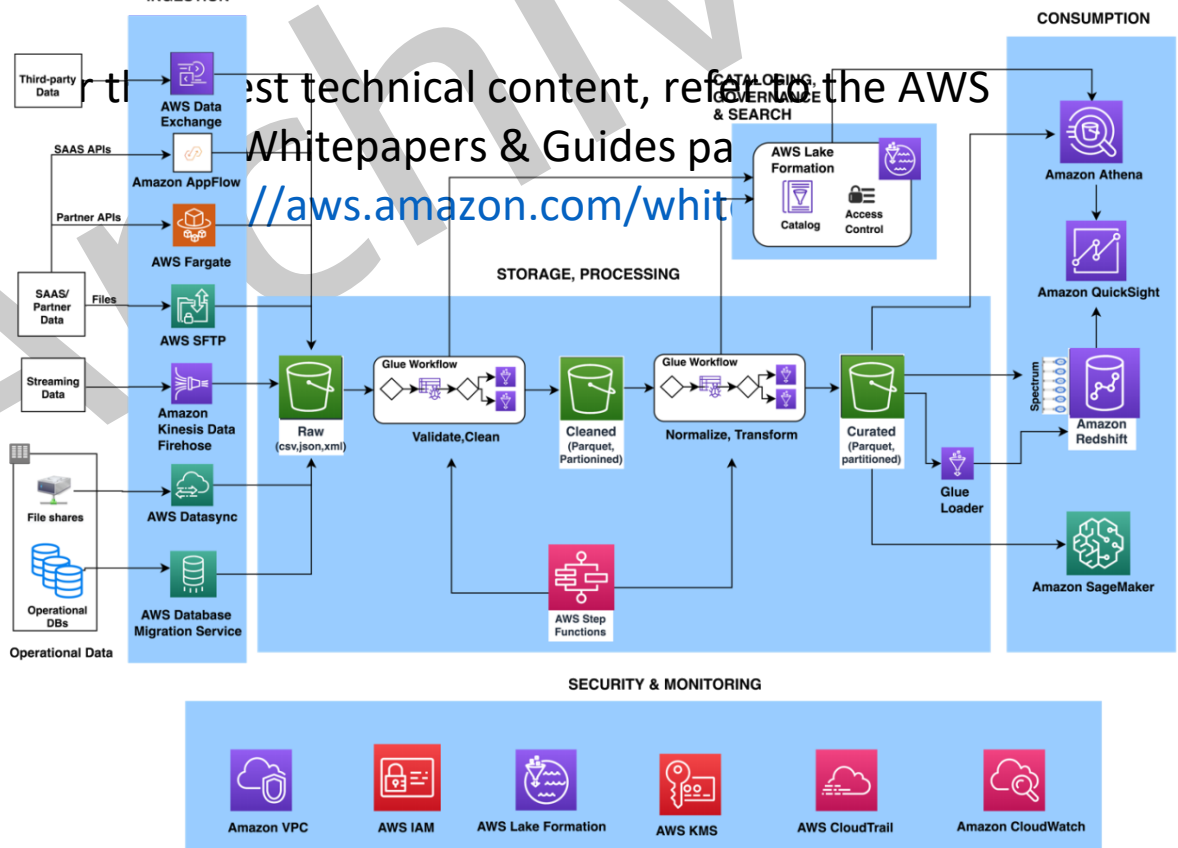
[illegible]r th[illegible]est technical content, refer to the AWS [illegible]Whitepapers & Guides pa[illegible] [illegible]//aws.amazon.com/whit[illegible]

CONSUMPTION

Third-party Data

AWS Data Exchange

SAAS APIs

Amazon AppFlow

Partner APIs

AWS Fargate

SAAS/ Partner Data

Files

AWS SFTP

Streaming Data

Amazon Kinesis Data Firehose

File shares

AWS Datasync

Operational DBs

AWS Database Migration Service

Operational Data

CATALOGING, GOVERNANCE & SEARCH

AWS Lake Formation

Catalog

Access Control

STORAGE, PROCESSING

Raw (csv,json,xml)

Glue Workflow

Validate,Clean

Cleaned (Parquet, Partionined)

Glue Workflow

Normalize, Transform

Curated (Parquet, partitioned)

Glue Loader

AWS Step Functions

Amazon Athena

Amazon QuickSight

Spectrum

Amazon Redshift

Amazon SageMaker

SECURITY & MONITORING

Amazon VPC

AWS IAM

AWS Lake Formation

AWS KMS

AWS CloudTrail

Amazon CloudWatch